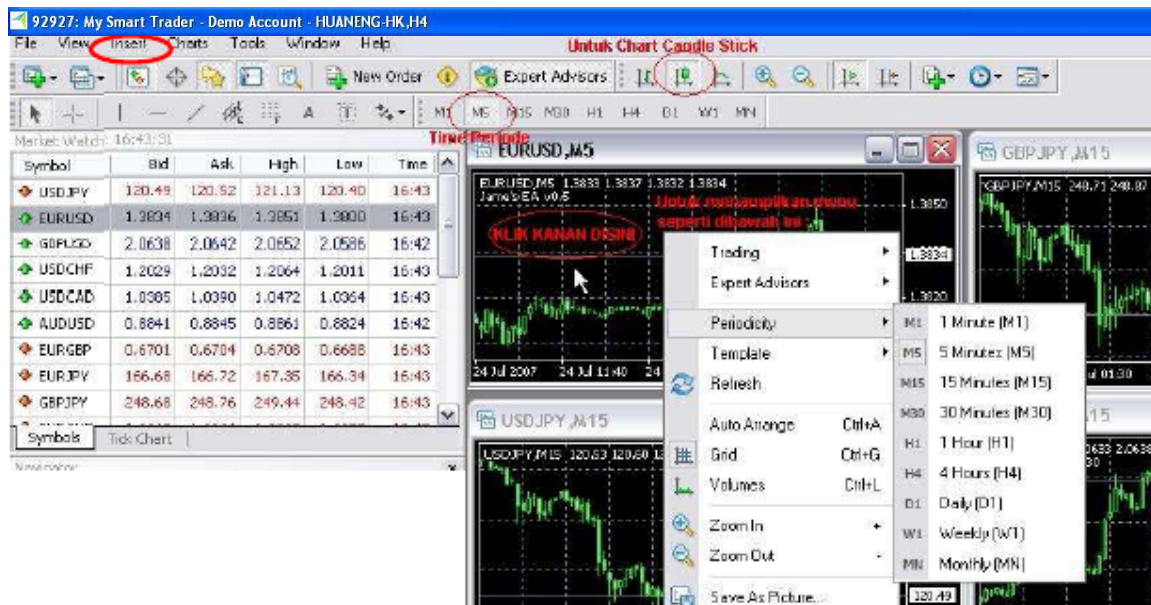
92927: My Smart Trader - Demo Account - HUANENG-HK,H4

File View Insert Charts Tools Window Help

Untuk Chart Candle Stick

New Order Expert Advisors

M1 M5 M15 M30 H1 H4 D1 W1 MN

Time Periode

Market Watch: 16:43:31

| Symbol | Bid | Ask | High | Low | Time |
|---|---|---|---|---|---|
| USDJPY | 120.49 | 120.52 | 121.13 | 120.40 | 16:43 |
| EURUSD | 1.3834 | 1.3836 | 1.3851 | 1.3800 | 16:43 |
| GBPUSD | 2.0638 | 2.0642 | 2.0652 | 2.0586 | 16:42 |
| USDCHF | 1.2029 | 1.2032 | 1.2064 | 1.2011 | 16:43 |
| USDCAD | 1.0385 | 1.0390 | 1.0472 | 1.0364 | 16:43 |
| AUDUSD | 0.8841 | 0.8845 | 0.8861 | 0.8824 | 16:42 |
| EURGBP | 0.6701 | 0.6704 | 0.6708 | 0.6688 | 16:43 |
| EURJPY | 166.68 | 166.72 | 167.35 | 166.34 | 16:43 |
| GBPJPY | 248.68 | 248.76 | 249.44 | 248.42 | 16:43 |

Symbols Tick Chart

Navigator

EURUSD,M5

EURUSD,M5 1.3833 1.3837 1.3832 1.3834
JamesEA v0.6

Untuk menampilkan menu seperti dibawah ini

KLIK KANAN DISINI

1.3850
1.3834
1.3820

24 Jul 2007 24 Jul 11:40

GBPJPY,M15
GBPJPY,M15 248.71 248.87

Jul 01:30

USDJPY,M15
USDJPY,M15 120.53 120.60

0638 2.0638
30

120.49

Trading
Expert Advisors
Periodicity
Template
Refresh
Auto Arrange Ctrl+A
Grid Ctrl+G
Volumes Ctrl+L
Zoom In +
Zoom Out -
Save As Picture...

M1 1 Minute (M1)
M5 5 Minutes (M5)
M15 15 Minutes (M15)
M30 30 Minutes (M30)
H1 1 Hour (H1)
H4 4 Hours (H4)
D1 Daily (D1)
W1 Weekly (W1)
MN Monthly (MN)